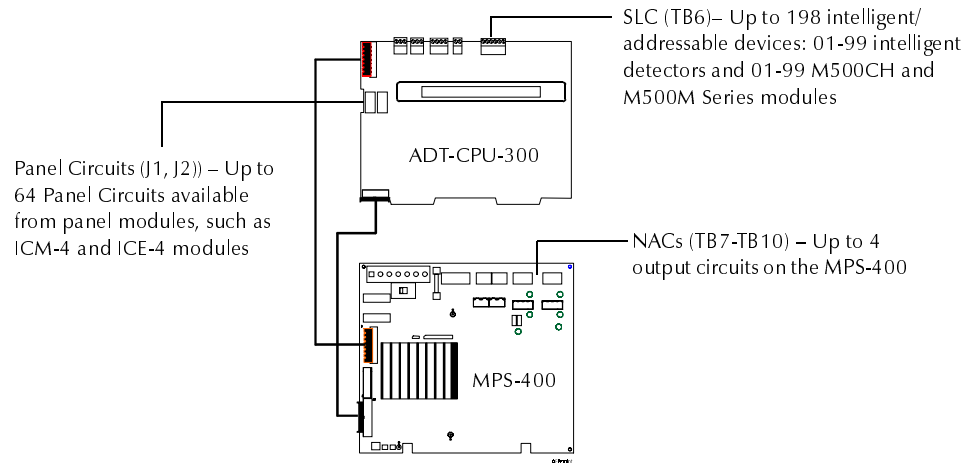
SLC (TB6)– Up to 198 intelligent/ addressable devices: 01-99 intelligent detectors and 01-99 M500CH and M500M Series modules

Panel Circuits (J1, J2)) – Up to 64 Panel Circuits available from panel modules, such as ICM-4 and ICE-4 modules

ADT-CPU-300

NACs (TB7-TB10) – Up to 4 output circuits on the MPS-400

MPS-400